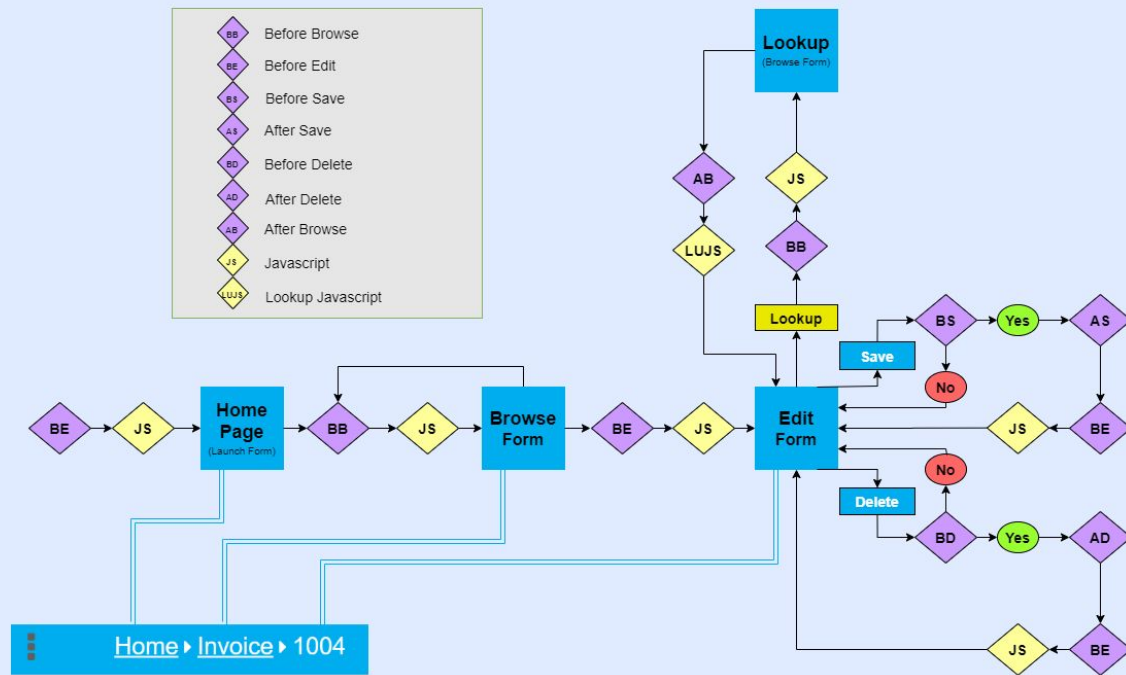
BB Before Browse
BE Before Edit
BS Before Save
AS After Save
BD Before Delete
AD After Delete
AB After Browse
JS Javascript
LUJS Lookup Javascript

Lookup
(Browse Form)

AB
JS
LUJS
BB
Lookup
BS
Yes
AS
Save
No

BE
JS
Home Page
(Launch Form)
BB
JS
Browse Form
BE
JS
Edit Form
JS
BE

No
Delete
BD
Yes
AD

JS
BE

Home ▸ Invoice ▸ 1004